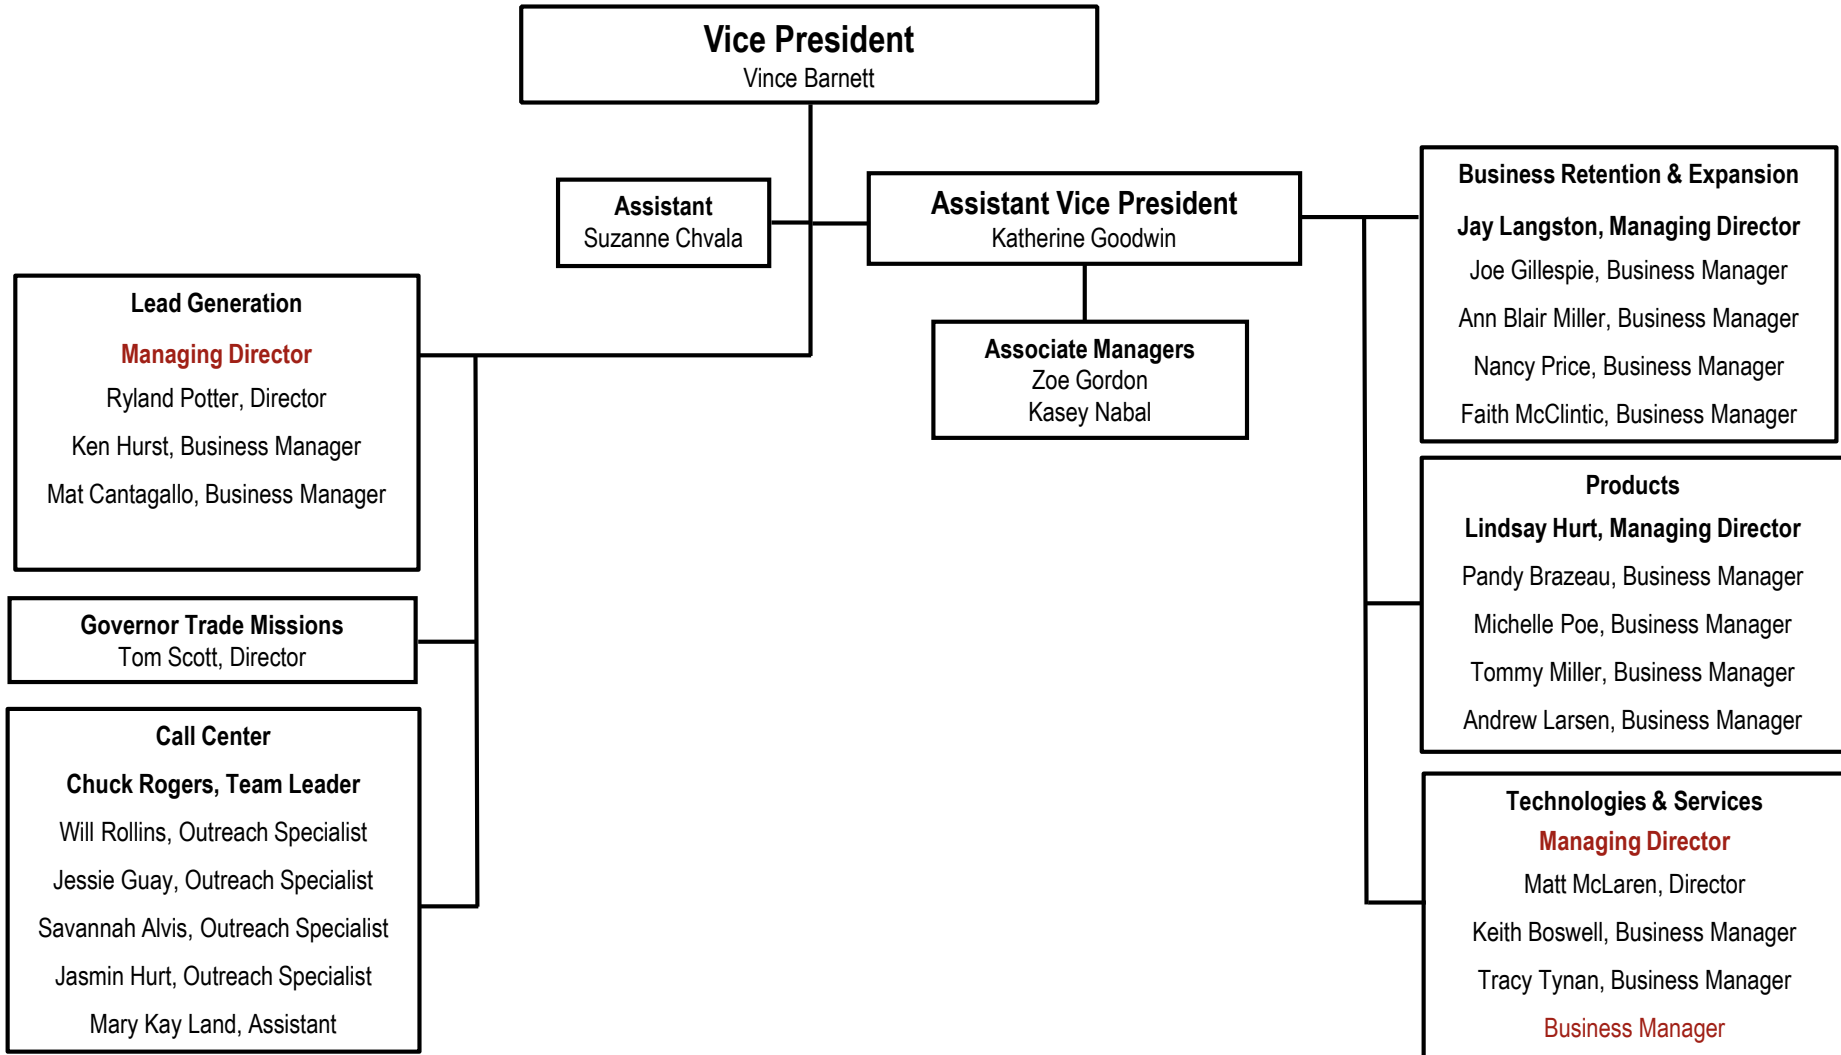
Vice President
Vince Barnett

Assistant
Suzanne Chvala

Assistant Vice President
Katherine Goodwin

Associate Managers
Zoe Gordon
Kasey Nabal

Lead Generation

Managing Director
Ryland Potter, Director
Ken Hurst, Business Manager
Mat Cantagallo, Business Manager

Governor Trade Missions
Tom Scott, Director

Call Center
Chuck Rogers, Team Leader
Will Rollins, Outreach Specialist
Jessie Guay, Outreach Specialist
Savannah Alvis, Outreach Specialist
Jasmin Hurt, Outreach Specialist
Mary Kay Land, Assistant

Business Retention & Expansion
Jay Langston, Managing Director
Joe Gillespie, Business Manager
Ann Blair Miller, Business Manager
Nancy Price, Business Manager
Faith McClintic, Business Manager

Products
Lindsay Hurt, Managing Director
Pandy Brazeau, Business Manager
Michelle Poe, Business Manager
Tommy Miller, Business Manager
Andrew Larsen, Business Manager

Technologies & Services
Managing Director
Matt McLaren, Director
Keith Boswell, Business Manager
Tracy Tynan, Business Manager
Business Manager